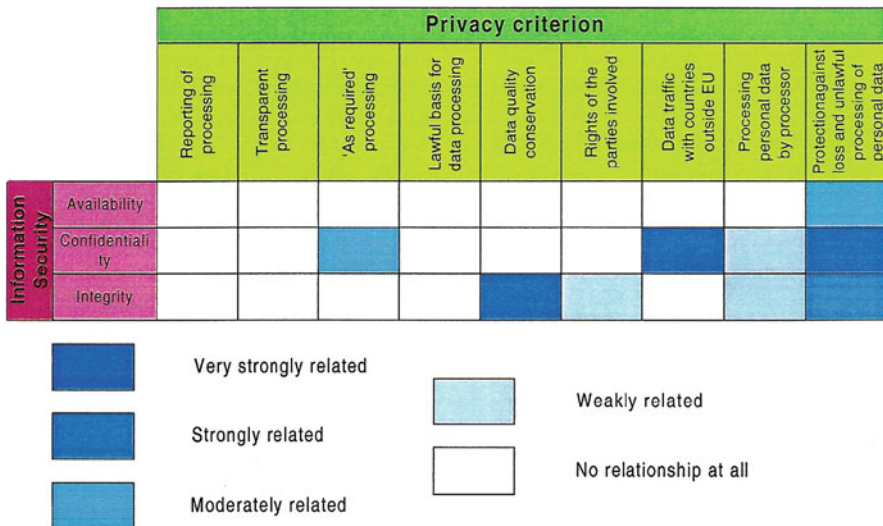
Privacy criterion

| | | Reporting of processing | Transparent processing | 'As required' processing | Lawful basis for data processing | Data quality conservation | Rights of the parties involved | Data traffic with countries outside EU | Processing personal data by processor | Protectionagainst loss and unlawful processing of personal data |
|---|---|---|---|---|---|---|---|---|---|---|
| Information Security | Availability | | | | | | | | | |
| | Confidentiali ty | | | | | | | | | |
| | Integrity | | | | | | | | | |

Very strongly related

Strongly related

Moderately related

Weakly related

No relationship at all